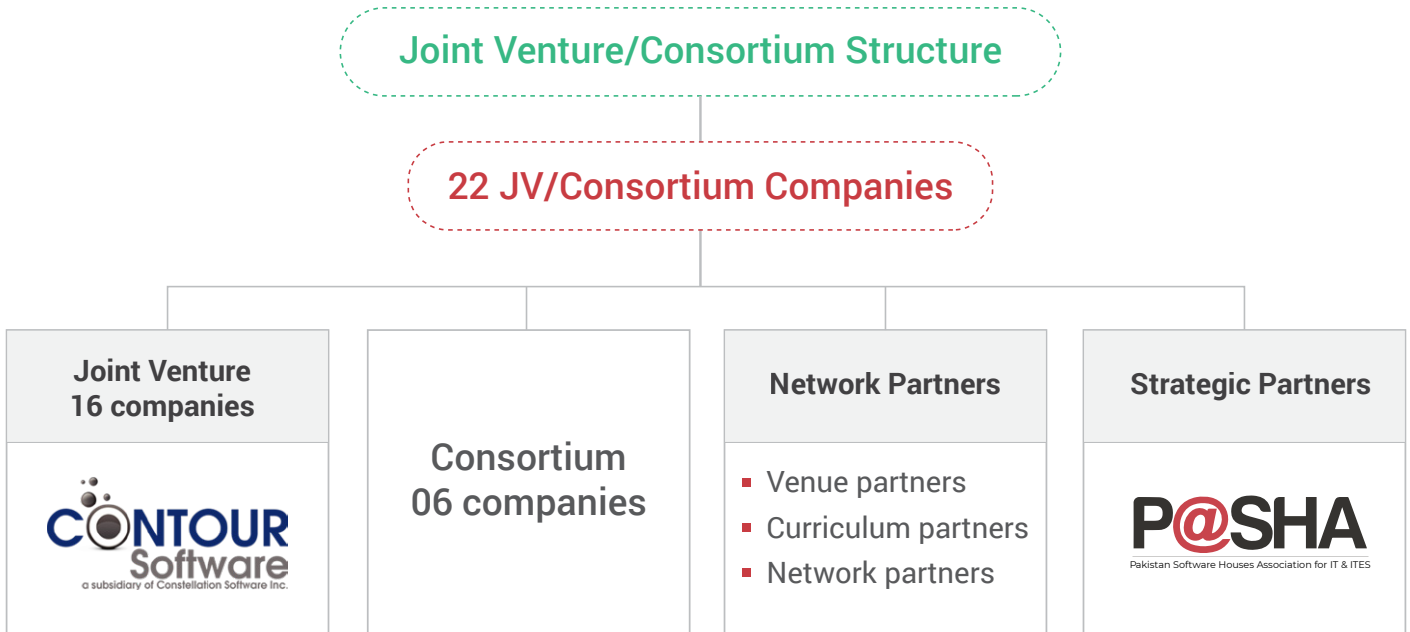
Joint Venture/Consortium Structure

22 JV/Consortium Companies

Joint Venture
16 companies

CONTOUR Software
a subsidiary of Constellation Software Inc.

Consortium
06 companies

Network Partners

- Venue partners
- Curriculum partners
- Network partners

Strategic Partners

P@SHA
Pakistan Software Houses Association for IT & ITES